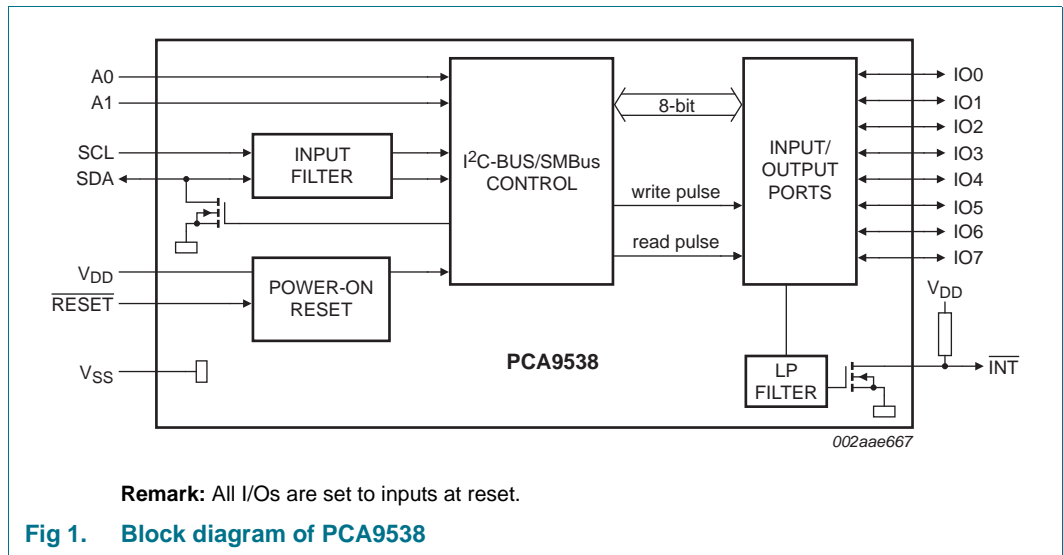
A0
A1
SCL
SDA
INPUT FILTER
$I^2C$-BUS/SMBus CONTROL
8-bit
INPUT/ OUTPUT PORTS
IO0
IO1
IO2
IO3
IO4
IO5
IO6
IO7
write pulse
read pulse
$V_{DD}$
$\overline{RESET}$
POWER-ON RESET
$V_{DD}$
PCA9538
$V_{SS}$
LP FILTER
$\overline{INT}$
002aae667

**Remark:** All I/Os are set to inputs at reset.

**Fig 1. Block diagram of PCA9538**